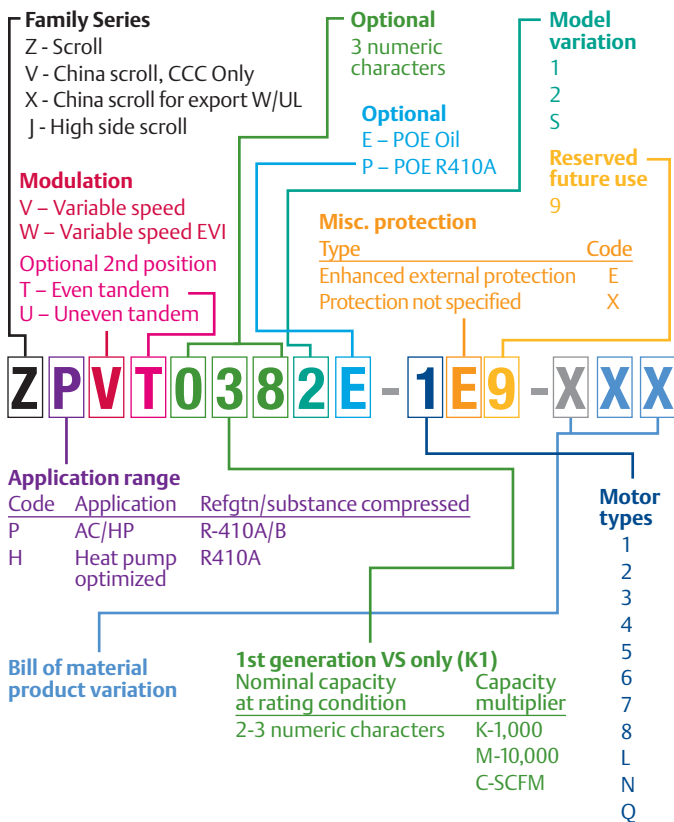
Family Series
Z - Scroll
V - China scroll, CCC Only
X - China scroll for export W/UL
J - High side scroll

Modulation
V – Variable speed
W – Variable speed EVI

Optional 2nd position
T – Even tandem
U – Uneven tandem

Optional
3 numeric characters

Optional
E – POE Oil
P – POE R410A

Model variation
1
2
S

Reserved future use
9

Misc. protection
| Type | Code |
|---|---|
| Enhanced external protection | E |
| Protection not specified | X |

Z P V T 0 3 8 2 E - 1 E 9 - X X X

Application range
| Code | Application | Refgtn/substance compressed |
|---|---|---|
| P | AC/HP | R-410A/B |
| H | Heat pump optimized | R410A |

Motor types
1
2
3
4
5
6
7
8
L
N
Q

Bill of material product variation

1st generation VS only (K1)
| Nominal capacity at rating condition | Capacity multiplier |
|---|---|
| 2-3 numeric characters | K-1,000 |
| | M-10,000 |
| | C-SCFM |